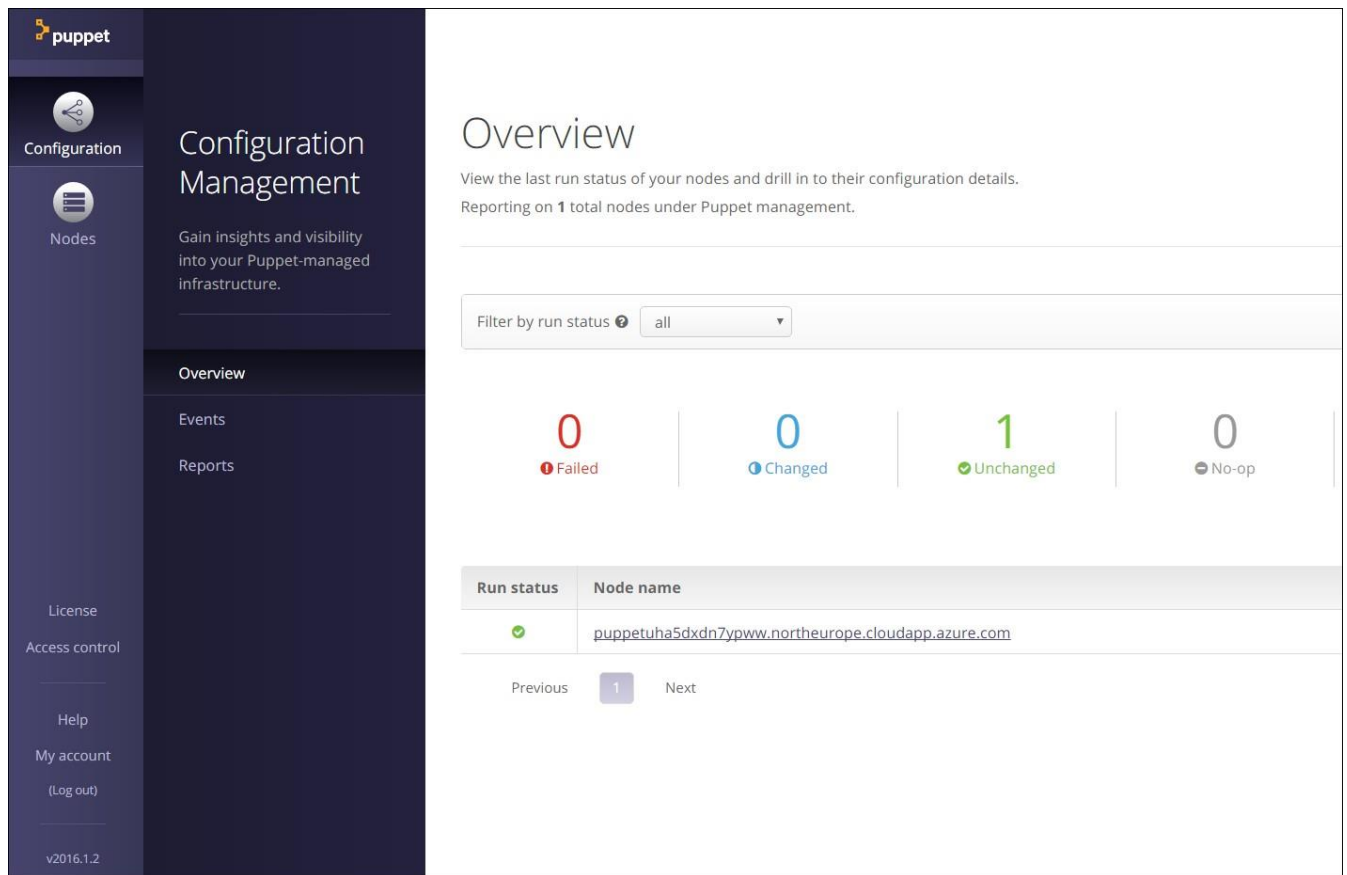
puppet

Configuration

Nodes

License

Access control

Help

My account

(Log out)

v2016.1.2

Configuration Management

Gain insights and visibility into your Puppet-managed infrastructure.

Overview

Events

Reports

Overview

View the last run status of your nodes and drill in to their configuration details.

Reporting on **1** total nodes under Puppet management.

Filter by run status all

0 Failed

0 Changed

1 Unchanged

0 No-op

| Run status | Node name |
|---|---|
| | puppetuha5dxdn7ypww.northeurope.cloudapp.azure.com |

Previous 1 Next